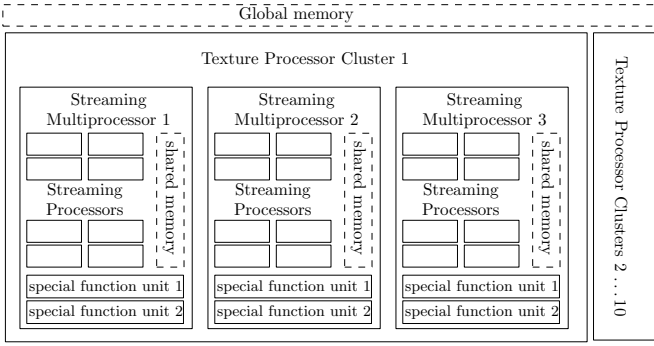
Global memory

Texture Processor Cluster 1

Streaming Multiprocessor 1

shared memory

Streaming Processors

special function unit 1

special function unit 2

Streaming Multiprocessor 2

shared memory

Streaming Processors

special function unit 1

special function unit 2

Streaming Multiprocessor 3

shared memory

Streaming Processors

special function unit 1

special function unit 2

Texture Processor Clusters 2 . . . 10